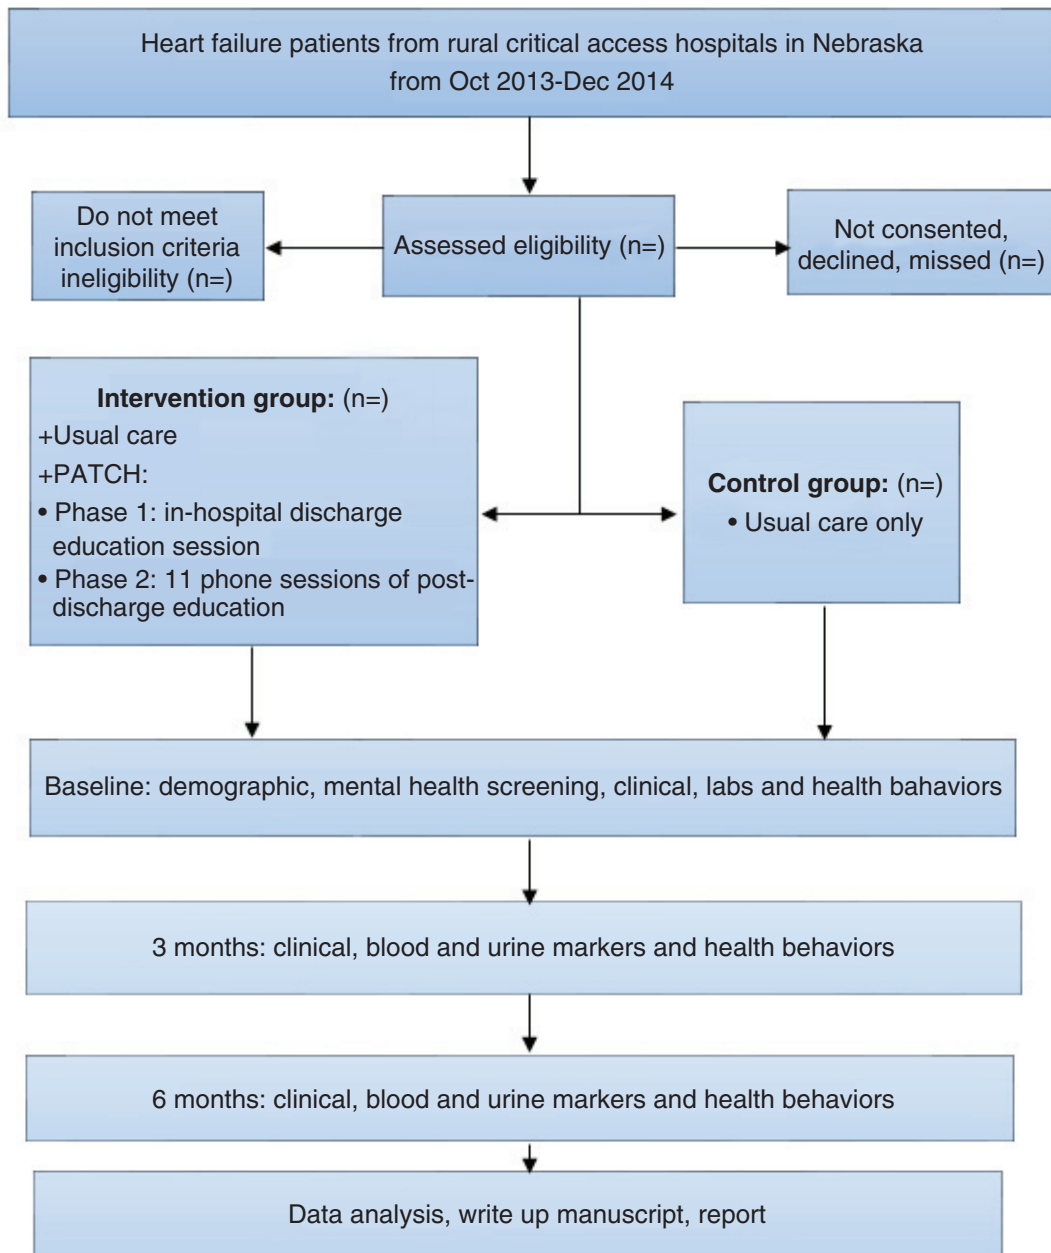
Heart failure patients from rural critical access hospitals in Nebraska from Oct 2013-Dec 2014

Do not meet inclusion criteria ineligibility (n=)

Assessed eligibility (n=)

Not consented, declined, missed (n=)

**Intervention group:** (n=)
+Usual care
+PATCH:
• Phase 1: in-hospital discharge education session
• Phase 2: 11 phone sessions of post-discharge education

**Control group:** (n=)
• Usual care only

Baseline: demographic, mental health screening, clinical, labs and health bahaviors

3 months: clinical, blood and urine markers and health behaviors

6 months: clinical, blood and urine markers and health behaviors

Data analysis, write up manuscript, report